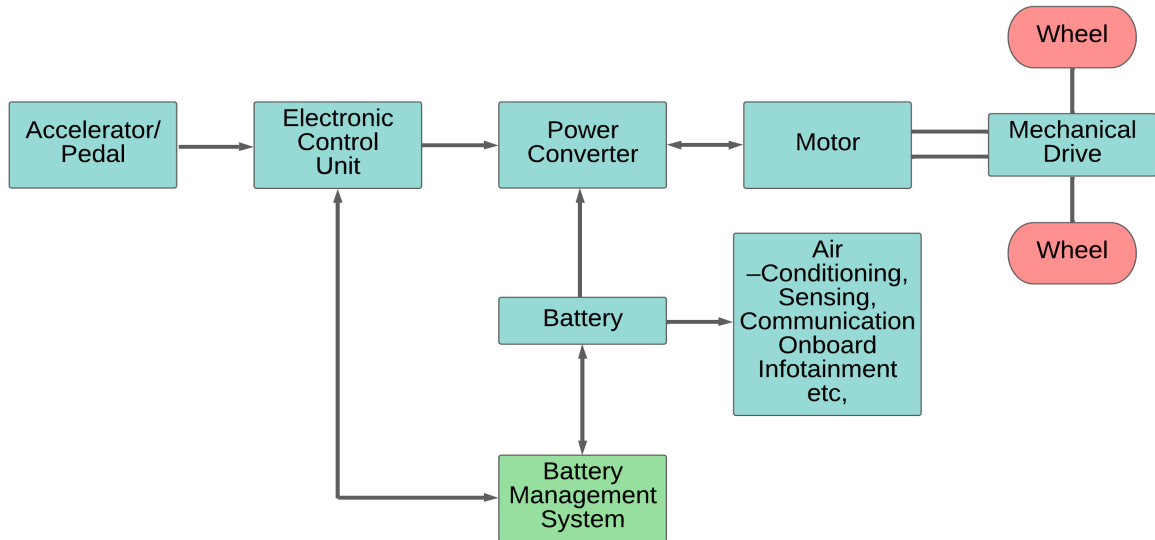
Wheel

Accelerator/ Pedal

Electronic Control Unit

Power Converter

Motor

Mechanical Drive

Wheel

Air –Conditioning, Sensing, Communication Onboard Infotainment etc,

Battery

Battery Management System